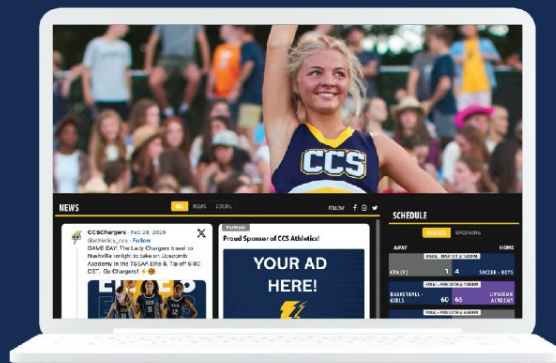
CCS

NEWS

ALL NEWS EDCIRL

FOLLOW

CCSChargers · Feb 28, 2025
@athletics_ccs · Follow
GAME DAY! The Lady Chargers travel to Nashville tonight to take on Lipscomb Academy in the TSSAA Elite 8. Tip off 6:00 CST. Go Chargers!

Partners

Proud Sponsor of CCS Athletics!

YOUR AD HERE!

SCHEDULE

RESULTS UPCOMING

AWAY HOME

CPA (V) 1 4 SOCCER - BOYS

BASKETBALL - GIRLS 60 65 LIPSCOMB ACADEMY